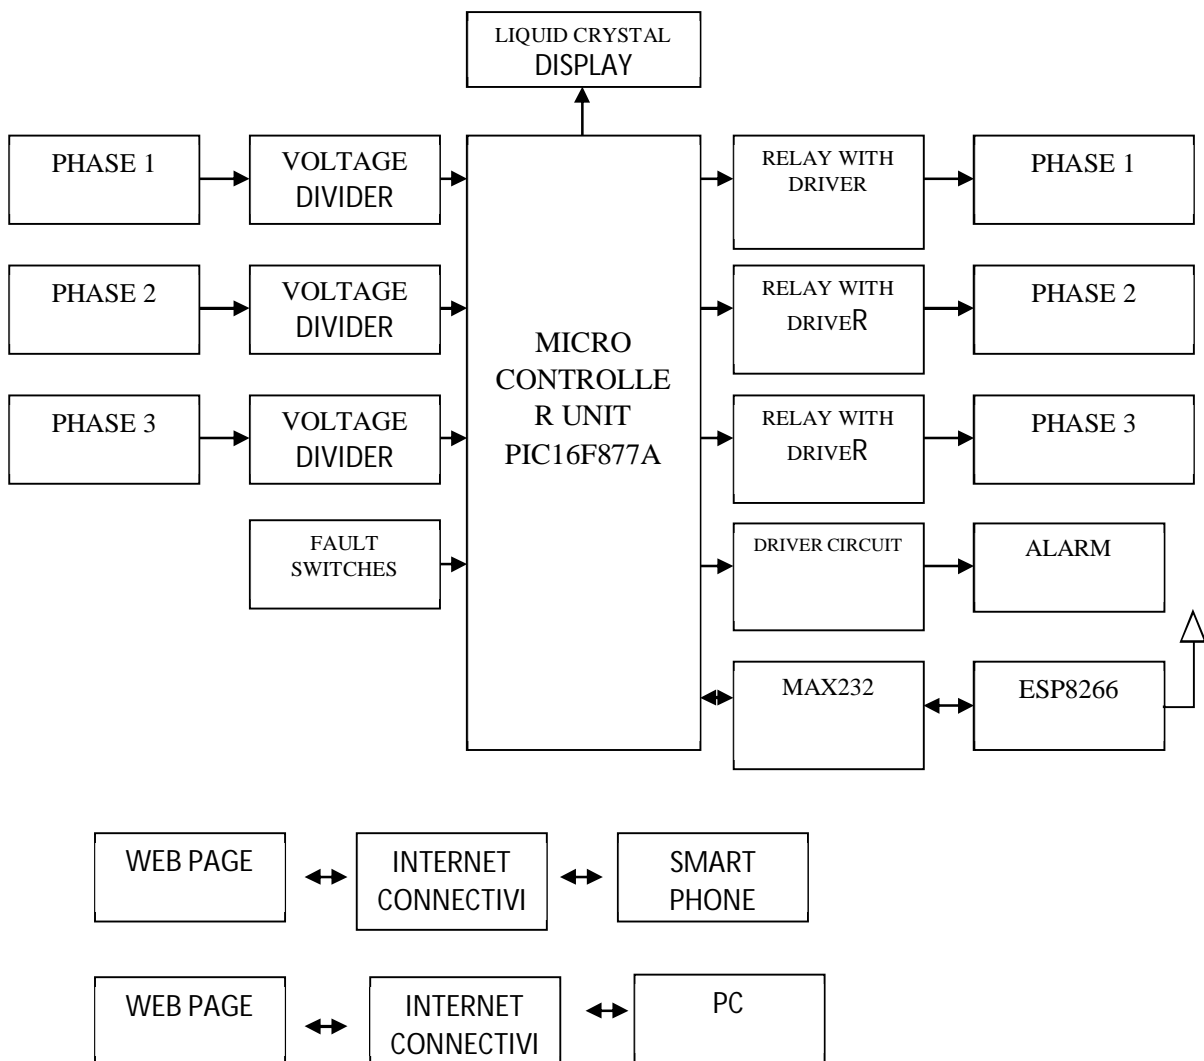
LIQUID CRYSTAL DISPLAY

PHASE 1

VOLTAGE DIVIDER

PHASE 2

VOLTAGE DIVIDER

PHASE 3

VOLTAGE DIVIDER

FAULT SWITCHES

MICRO CONTROLLE R UNIT PIC16F877A

RELAY WITH DRIVER

PHASE 1

RELAY WITH DRIVER

PHASE 2

RELAY WITH DRIVER

PHASE 3

DRIVER CIRCUIT

ALARM

MAX232

ESP8266

WEB PAGE

INTERNET CONNECTIVI

SMART PHONE

WEB PAGE

INTERNET CONNECTIVI

PC